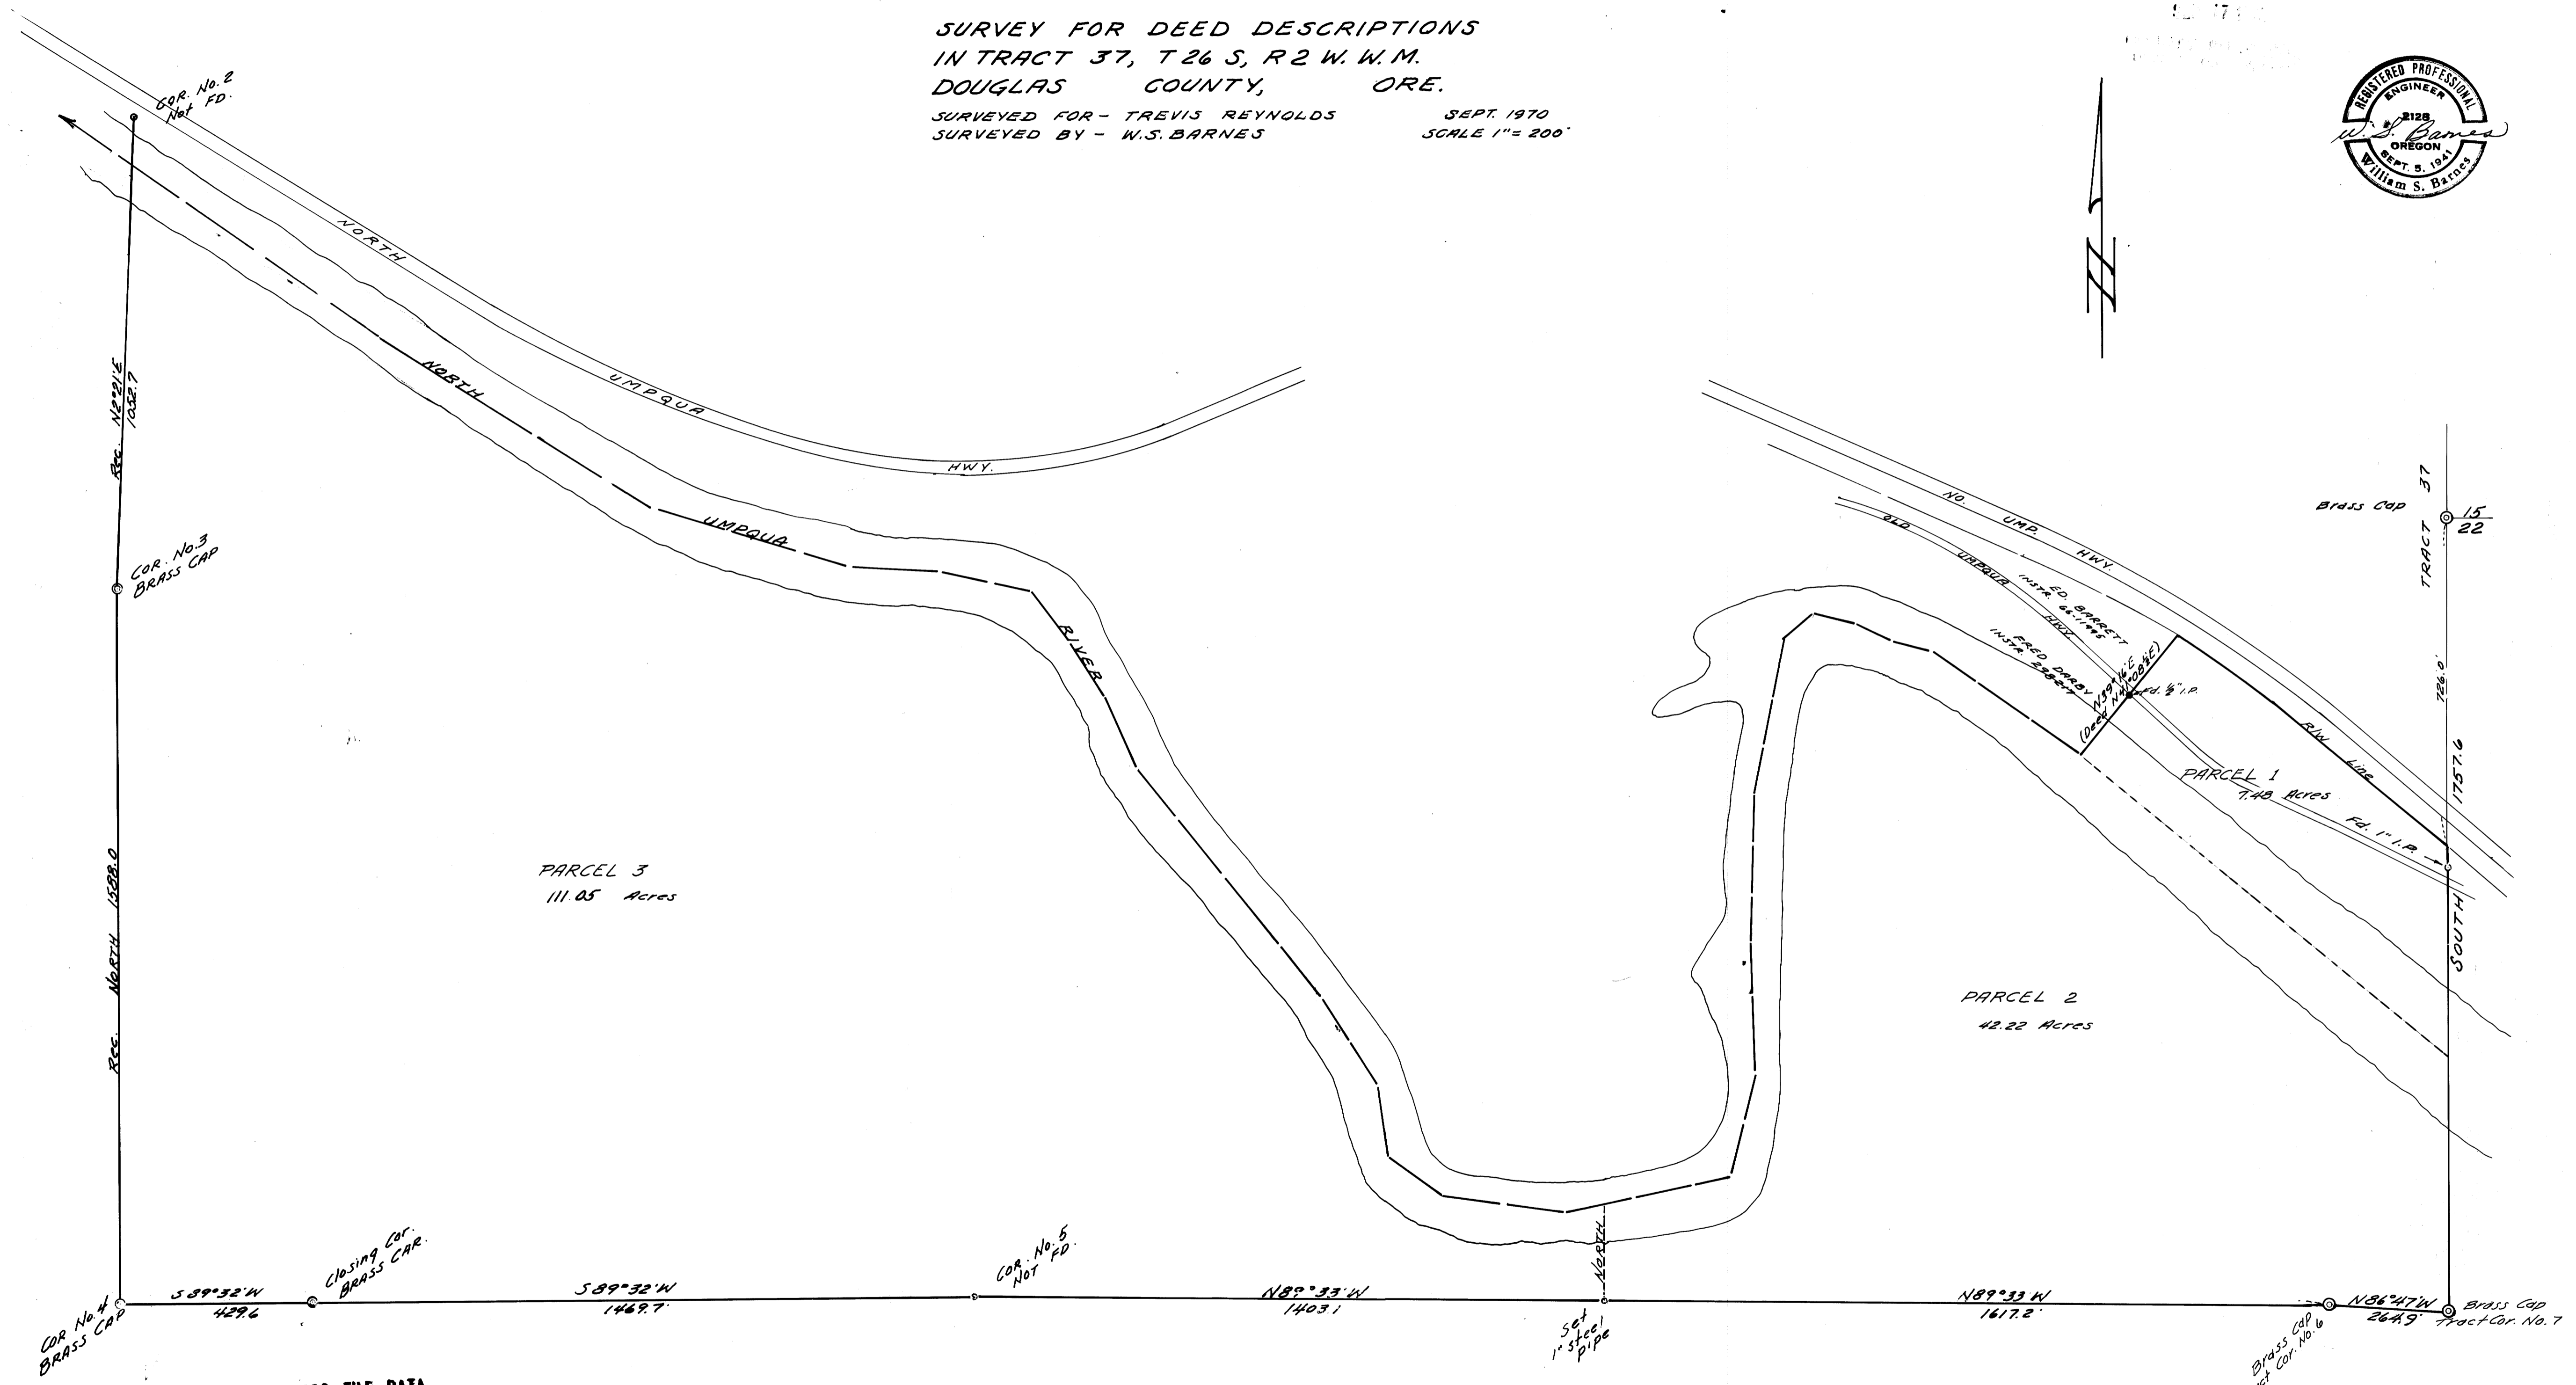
SURVEY FOR DEED DESCRIPTIONS
IN TRACT 37, T 26 S, R 2 W. W. M.
DOUGLAS COUNTY, ORE.

SURVEYED FOR - TREVIS REYNOLDS SEPT. 1970
SURVEYED BY - W.S. BARNES SCALE 1" = 200'

REGISTERED PROFESSIONAL ENGINEER 2128 OREGON SEPT. 5, 1941 William S. Barnes
W. S. Barnes

N

COR. No. 2 Not FD.

NORTH UMPQUA HWY.

NORTH UMPQUA RIVER

Rec. N0°21'E 1052.7

COR. No. 3 BRASS CAP

Rec. NORTH 1588.0

PARCEL 3
111.05 Acres

NO. UMP. HWY.

OLD UMPQUA HWY

ED. BARRETT INSTR. 68-11995

FRED DARBY INSTR. 298817

N39°16'E (Deed N41°08'E)

Fd. ½" I.P.

R/W Line

PARCEL 1
7.48 Acres

Fd. 1" I.P.

Brass Cap

15
22

TRACT 37

726.0'

1757.6

SOUTH

PARCEL 2
42.22 Acres

COR No. 4 BRASS CAP

S 89°32'W 429.6

Closing Cor. BRASS CAP.

S 89°32'W 1469.7'

COR. No. 5 Not FD.

N89°33'W 1403.1

NORTH

Set 1" steel Pipe

N89°33'W 1617.2'

Brass Cap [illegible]ct Cor. No. 6

N86°47'W 264.9'

Brass Cap Tract Cor. No. 7

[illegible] FILE DATA